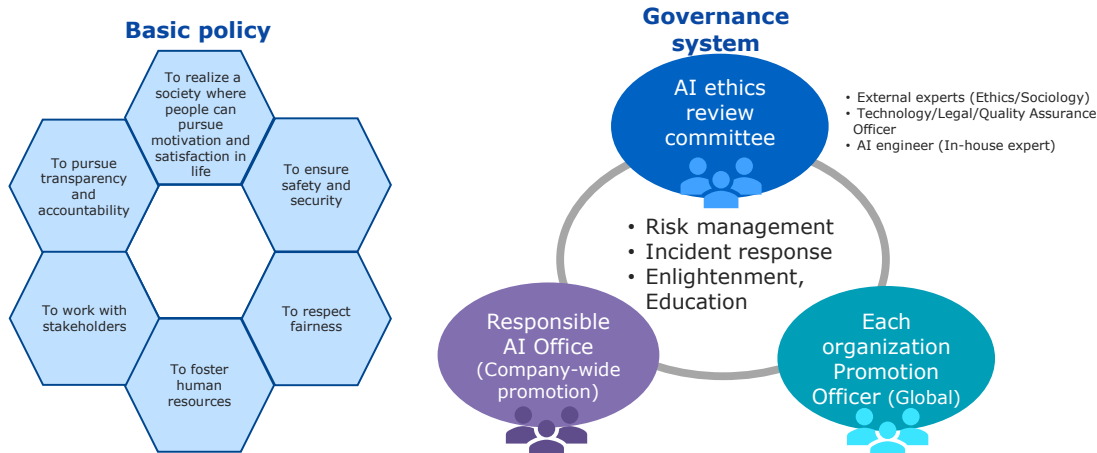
Basic policy

To realize a society where people can pursue motivation and satisfaction in life

To pursue transparency and accountability

To ensure safety and security

To work with stakeholders

To respect fairness

To foster human resources

Governance system

AI ethics review committee

• External experts (Ethics/Sociology)
• Technology/Legal/Quality Assurance Officer
• AI engineer (In-house expert)

• Risk management
• Incident response
• Enlightenment, Education

Responsible AI Office (Company-wide promotion)

Each organization Promotion Officer (Global)